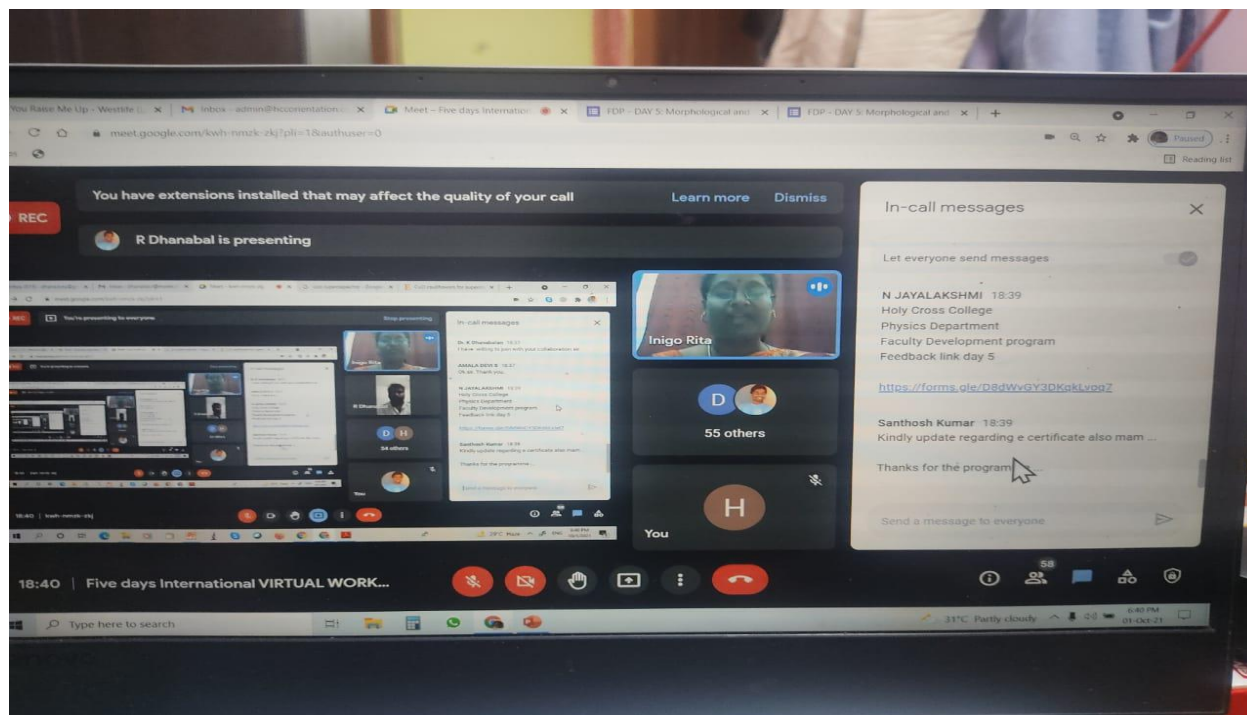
You Raise Me Up - Westlife | Inbox - admin@hccorientation | Meet – Five days Internation | FDP - DAY 5: Morphological and | FDP - DAY 5: Morphological and

meet.google.com/kwh-nmzk-zkj?pli=1&authuser=0

Paused

Reading list

REC

You have extensions installed that may affect the quality of your call

Learn more

Dismiss

R Dhanabal is presenting

REC

You're presenting to everyone

Stop presenting

In-call messages

Dr. K Dhanabalan 18:37
I have willing to join with your collaboration sir

AMALA DEVI S 18:37
Ok sir. Thank you

N JAYALAKSHMI 18:39
Holy Cross College
Physics Department
Faculty Development program
Feedback link day 5

Santhosh Kumar 18:39
Kindly update regarding e certificate also mam

Thanks for the programme

Inigo Rita

R Dhanabal

54 others

You

18:40 | kwh-nmzk-zkj

Inigo Rita

D

55 others

H

You

In-call messages

Let everyone send messages

N JAYALAKSHMI 18:39
Holy Cross College
Physics Department
Faculty Development program
Feedback link day 5

https://forms.gle/D8dWvGY3DKqkLvog7

Santhosh Kumar 18:39
Kindly update regarding e certificate also mam ...

Thanks for the programme

Send a message to everyone

18:40 | Five days International VIRTUAL WORK...

58

Type here to search

31°C Partly cloudy

6:40 PM
01-Oct-21